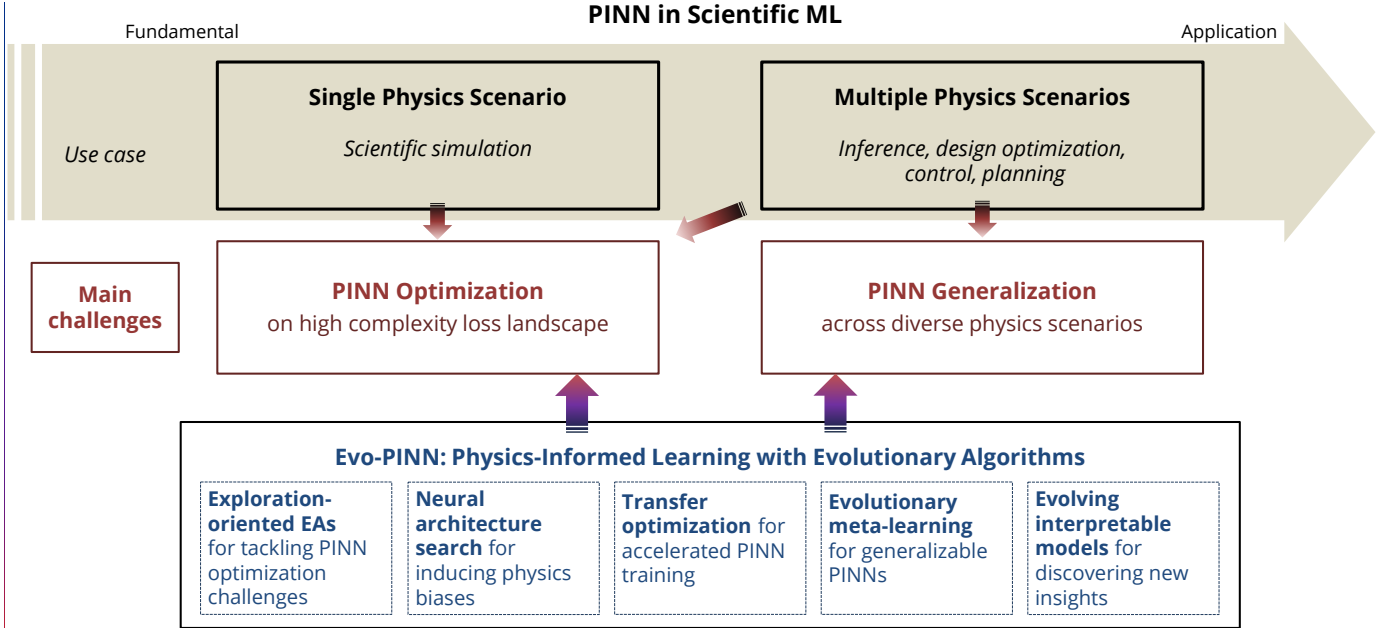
PINN in Scientific ML

Fundamental

Application

Use case

Single Physics Scenario

Scientific simulation

Multiple Physics Scenarios

Inference, design optimization, control, planning

Main challenges

PINN Optimization
on high complexity loss landscape

PINN Generalization
across diverse physics scenarios

Evo-PINN: Physics-Informed Learning with Evolutionary Algorithms

Exploration-oriented EAs for tackling PINN optimization challenges

Neural architecture search for inducing physics biases

Transfer optimization for accelerated PINN training

Evolutionary meta-learning for generalizable PINNs

Evolving interpretable models for discovering new insights